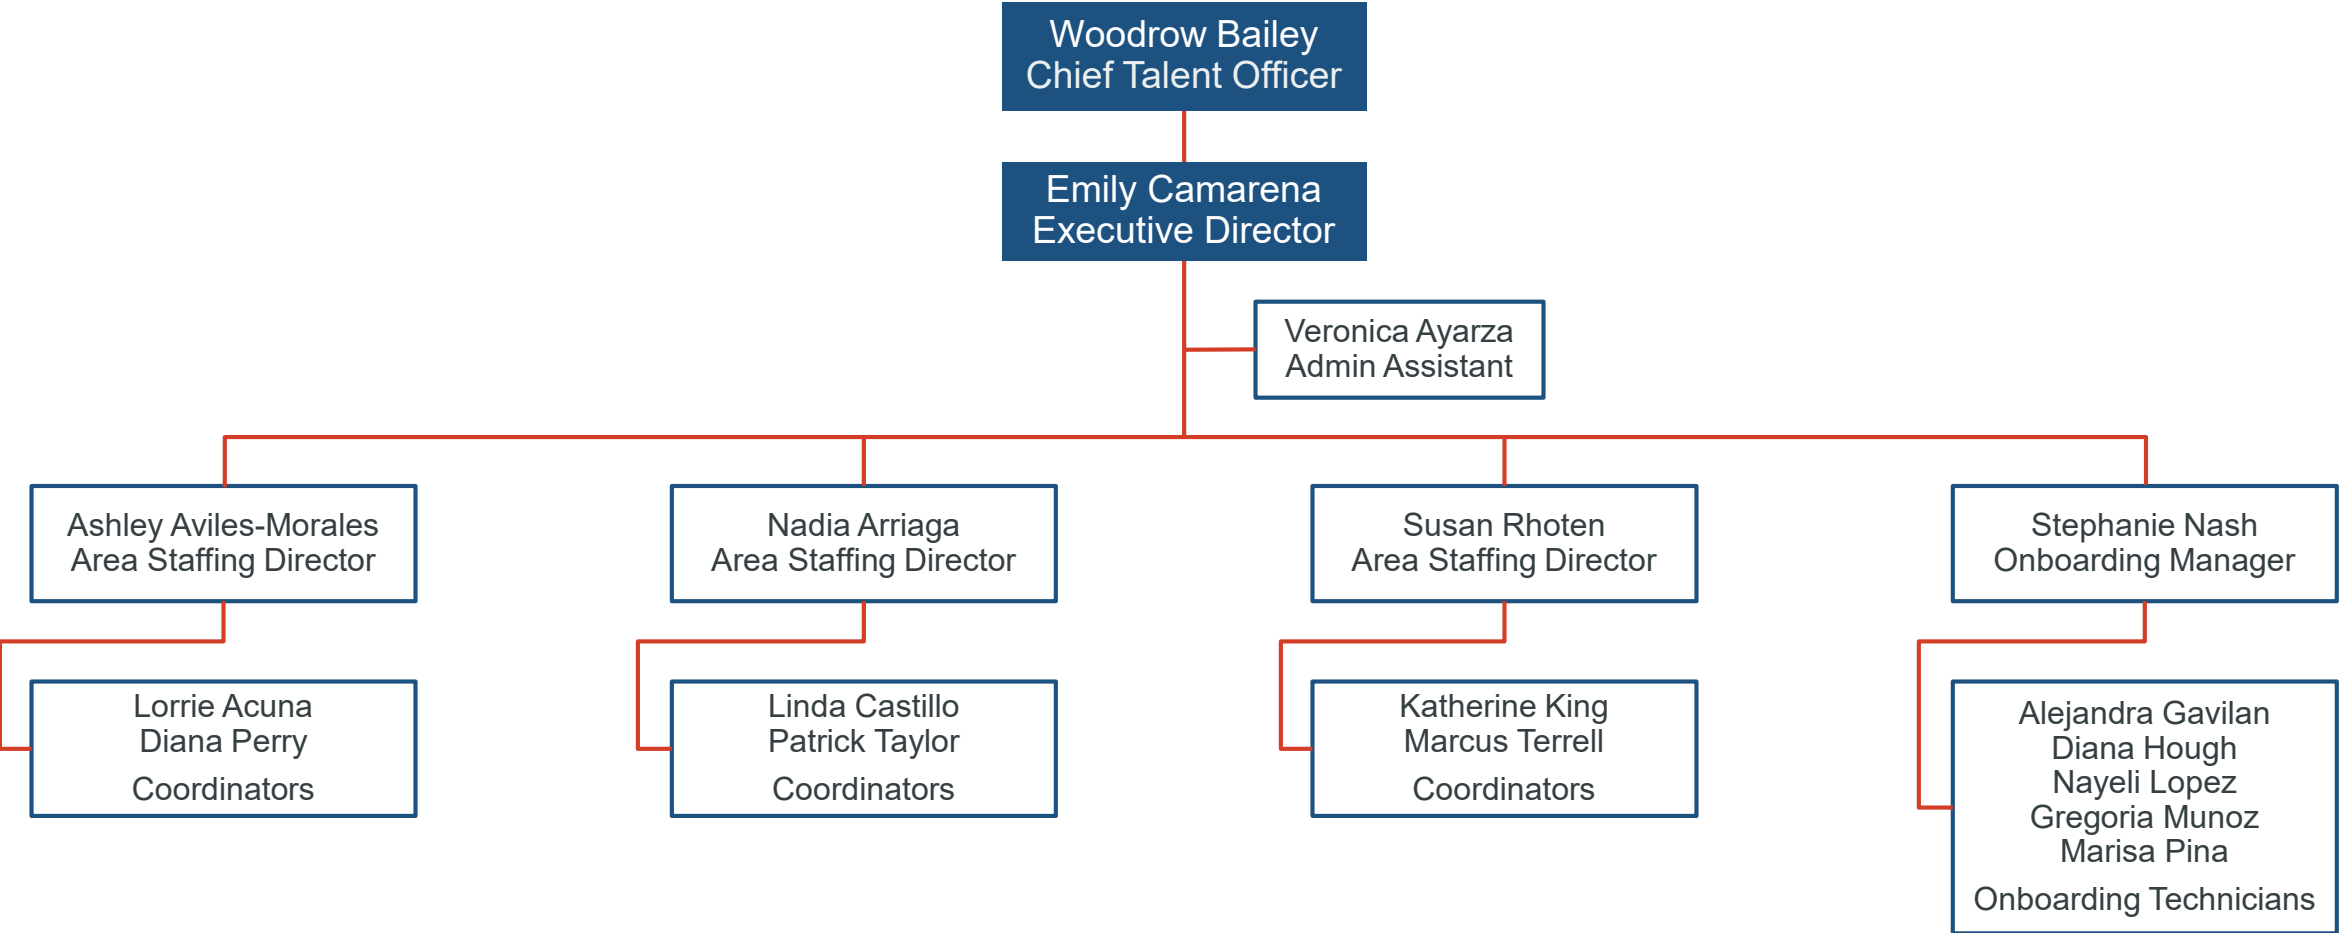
Woodrow Bailey
Chief Talent Officer

Emily Camarena
Executive Director

Veronica Ayarza
Admin Assistant

Ashley Aviles-Morales
Area Staffing Director

Nadia Arriaga
Area Staffing Director

Susan Rhoten
Area Staffing Director

Stephanie Nash
Onboarding Manager

Lorrie Acuna
Diana Perry
Coordinators

Linda Castillo
Patrick Taylor
Coordinators

Katherine King
Marcus Terrell
Coordinators

Alejandra Gavilan
Diana Hough
Nayeli Lopez
Gregoria Munoz
Marisa Pina
Onboarding Technicians